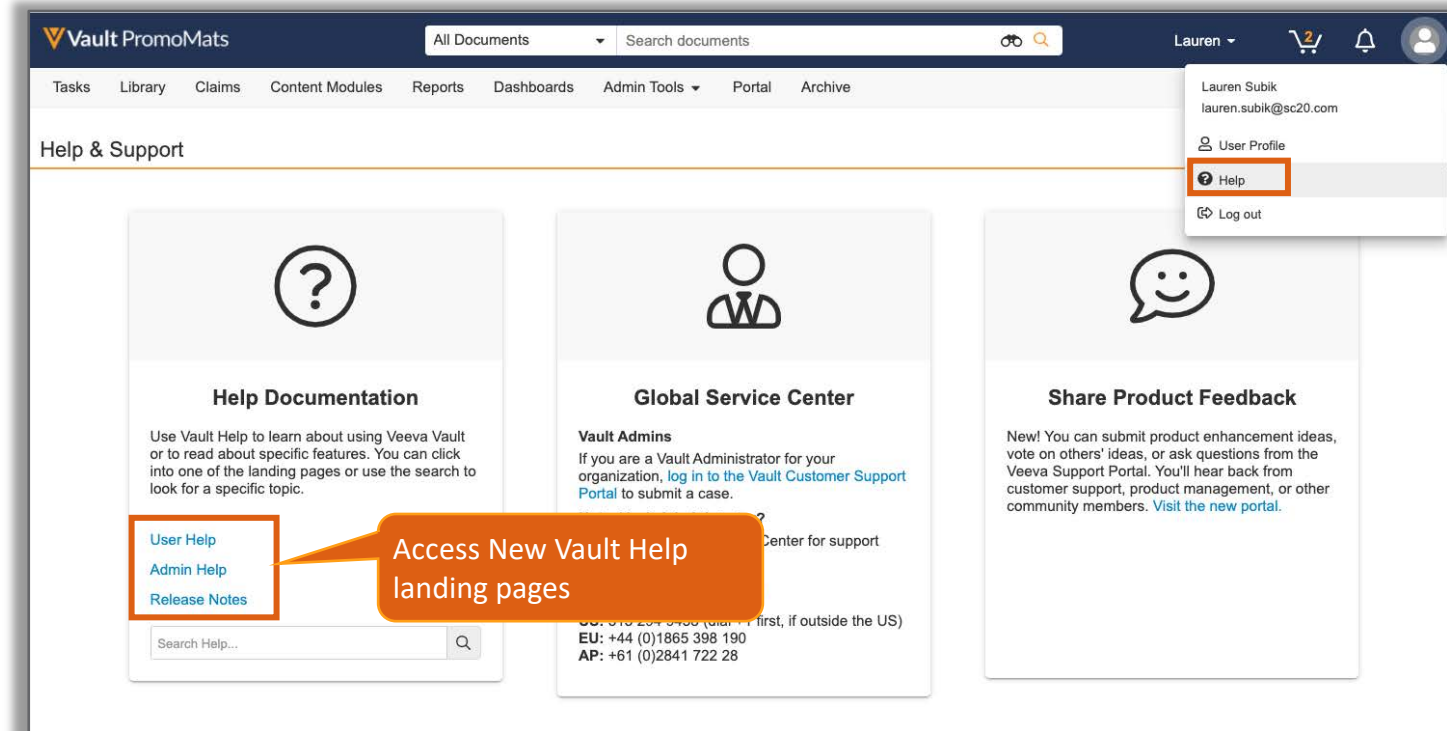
Vault PromoMats

All Documents

Search documents

Lauren

2

Lauren Subik
lauren.subik@sc20.com

User Profile

Help

Log out

Tasks Library Claims Content Modules Reports Dashboards Admin Tools Portal Archive

Help & Support

Help Documentation

Use Vault Help to learn about using Veeva Vault or to read about specific features. You can click into one of the landing pages or use the search to look for a specific topic.

User Help
Admin Help
Release Notes

Search Help...

Access New Vault Help landing pages

Global Service Center

Vault Admins

If you are a Vault Administrator for your organization, log in to the Vault Customer Support Portal to submit a case.

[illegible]?

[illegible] Center for support

US: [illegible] first, if outside the US)
EU: +44 (0)1865 398 190
AP: +61 (0)2841 722 28

Share Product Feedback

New! You can submit product enhancement ideas, vote on others' ideas, or ask questions from the Veeva Support Portal. You'll hear back from customer support, product management, or other community members. Visit the new portal.